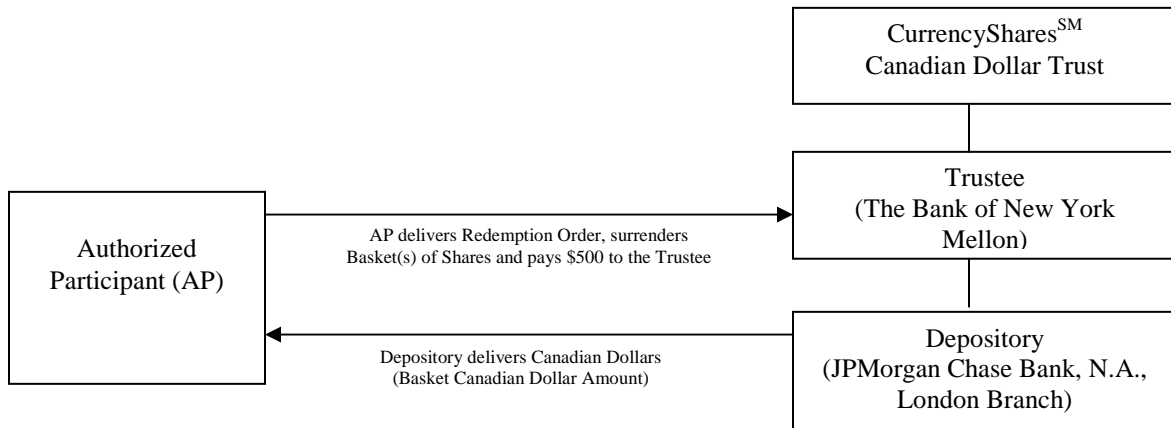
CurrencyShares$^{SM}$ Canadian Dollar Trust

Trustee (The Bank of New York Mellon)

Authorized Participant (AP)

AP delivers Redemption Order, surrenders Basket(s) of Shares and pays \$500 to the Trustee

Depository (JPMorgan Chase Bank, N.A., London Branch)

Depository delivers Canadian Dollars (Basket Canadian Dollar Amount)